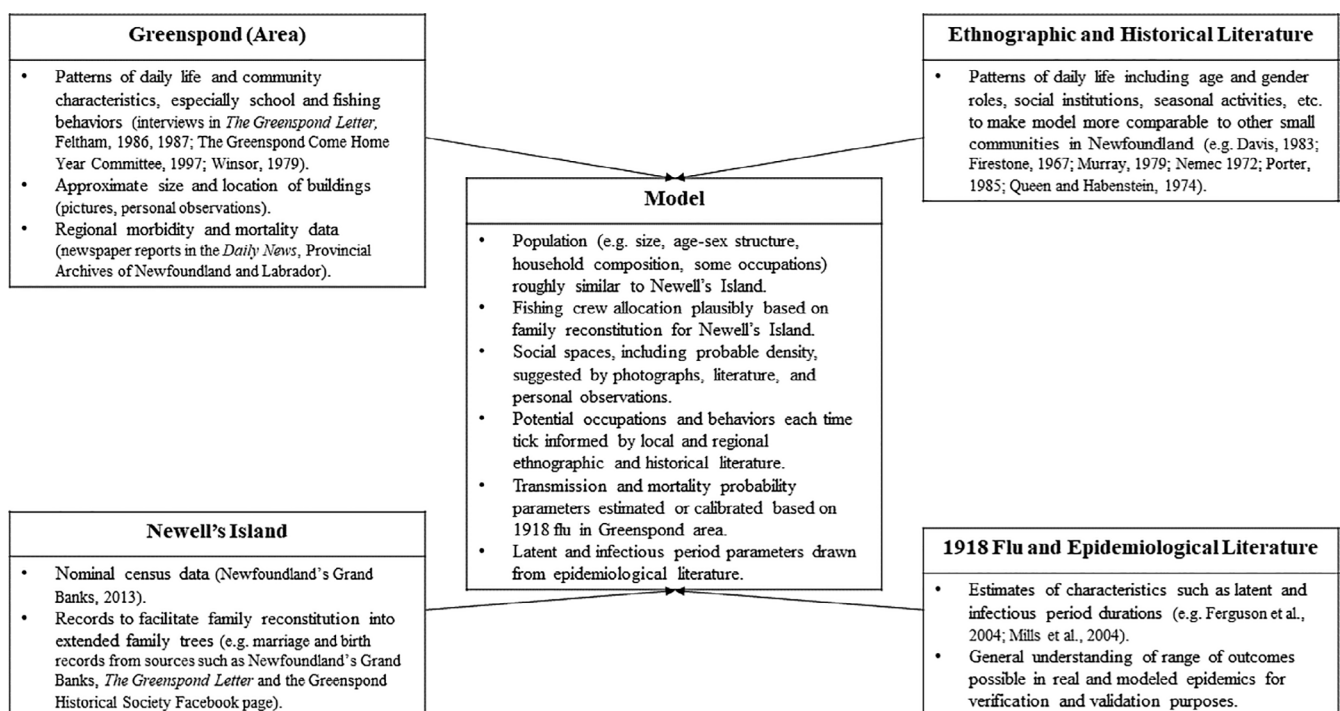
Greenspond (Area)

- Patterns of daily life and community characteristics, especially school and fishing behaviors (interviews in *The Greenspond Letter*, Feltham, 1986, 1987; The Greenspond Come Home Year Committee, 1997; Winsor, 1979).
- Approximate size and location of buildings (pictures, personal observations).
- Regional morbidity and mortality data (newspaper reports in the *Daily News*, Provincial Archives of Newfoundland and Labrador).

Ethnographic and Historical Literature

- Patterns of daily life including age and gender roles, social institutions, seasonal activities, etc. to make model more comparable to other small communities in Newfoundland (e.g. Davis, 1983; Firestone, 1967; Murray, 1979; Nemec 1972; Porter, 1985; Queen and Habenstein, 1974).

Model

- Population (e.g. size, age-sex structure, household composition, some occupations) roughly similar to Newell's Island.
- Fishing crew allocation plausibly based on family reconstitution for Newell's Island.
- Social spaces, including probable density, suggested by photographs, literature, and personal observations.
- Potential occupations and behaviors each time tick informed by local and regional ethnographic and historical literature.
- Transmission and mortality probability parameters estimated or calibrated based on 1918 flu in Greenspond area.
- Latent and infectious period parameters drawn from epidemiological literature.

Newell's Island

- Nominal census data (Newfoundland's Grand Banks, 2013).
- Records to facilitate family reconstitution into extended family trees (e.g. marriage and birth records from sources such as Newfoundland's Grand Banks, *The Greenspond Letter* and the Greenspond Historical Society Facebook page).

1918 Flu and Epidemiological Literature

- Estimates of characteristics such as latent and infectious period durations (e.g. Ferguson et al., 2004; Mills et al., 2004).
- General understanding of range of outcomes possible in real and modeled epidemics for verification and validation purposes.